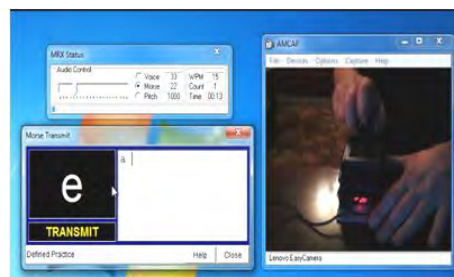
MRX Status

Audio Control

Voice 33
Morse 22
Pitch 1000

WPM 15
Count 1
Time 00:13

AMCAP

File Devices Options Capture Help

Morse Transmit

e

TRANSMIT

a

Defined Practice

Help Close

Lenovo EasyCamera